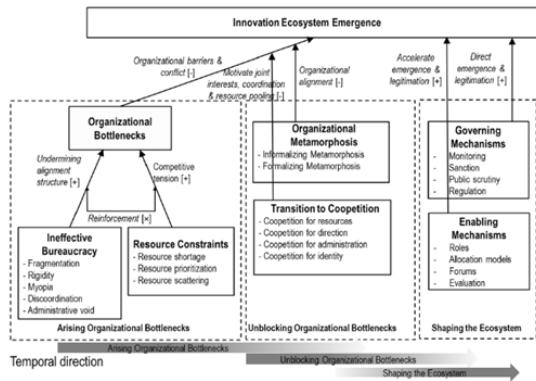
Innovation Ecosystem Emergence

Organizational barriers & conflict [-]

Motivate joint interests, coordination & resource pooling [-]

Organizational alignment [-]

Accelerate emergence & legitimation [+]

Direct emergence & legitimation [+]

Organizational Bottlenecks

Undermining alignment structure [+]

Competitive tension [+]

Reinforcement [×]

Ineffective Bureaucracy
- Fragmentation
- Rigidity
- Myopia
- Discoordination
- Administrative void

Resource Constraints
- Resource shortage
- Resource prioritization
- Resource scattering

Arising Organizational Bottlenecks

Organizational Metamorphosis
- Informalizing Metamorphosis
- Formalizing Metamorphosis

Transition to Coopetition
- Coopetition for resources
- Coopetition for direction
- Coopetition for administration
- Coopetition for identity

Unblocking Organizational Bottlenecks

Governing Mechanisms
- Monitoring
- Sanction
- Public scrutiny
- Regulation

Enabling Mechanisms
- Roles
- Allocation models
- Forums
- Evaluation

Shaping the Ecosystem

Temporal direction

Arising Organizational Bottlenecks

Unblocking Organizational Bottlenecks

Shaping the Ecosystem